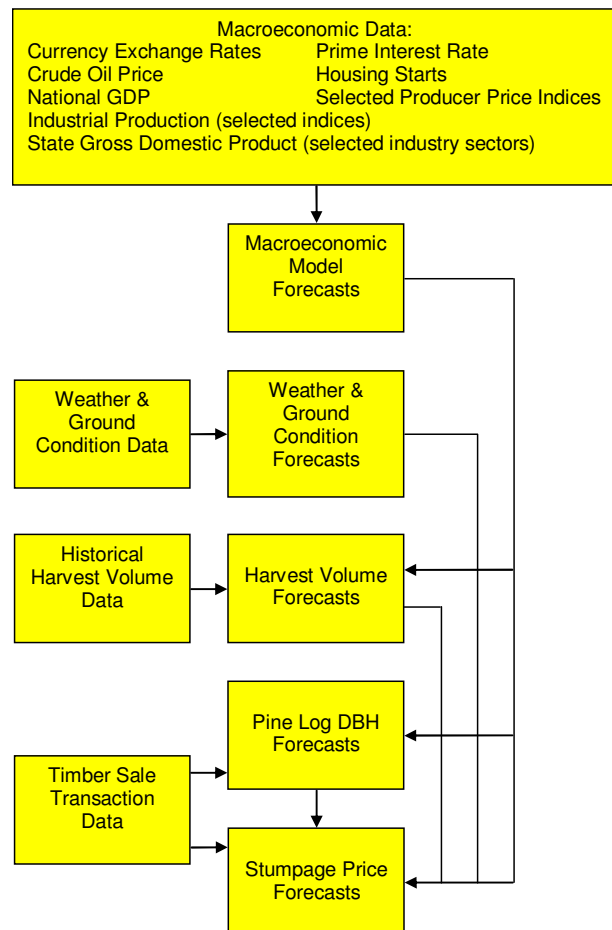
Macroeconomic Data:
Currency Exchange Rates
Prime Interest Rate
Crude Oil Price
Housing Starts
National GDP
Selected Producer Price Indices
Industrial Production (selected indices)
State Gross Domestic Product (selected industry sectors)

Macroeconomic Model Forecasts

Weather & Ground Condition Data

Weather & Ground Condition Forecasts

Historical Harvest Volume Data

Harvest Volume Forecasts

Pine Log DBH Forecasts

Timber Sale Transaction Data

Stumpage Price Forecasts